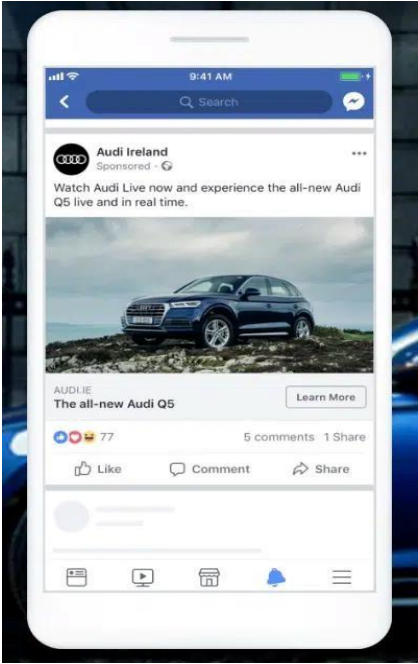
9:41 AM

Search

Audi Ireland
Sponsored ·

Watch Audi Live now and experience the all-new Audi Q5 live and in real time.

AUDI.IE
The all-new Audi Q5

Learn More

77

5 comments 1 Share

Like

Comment

Share